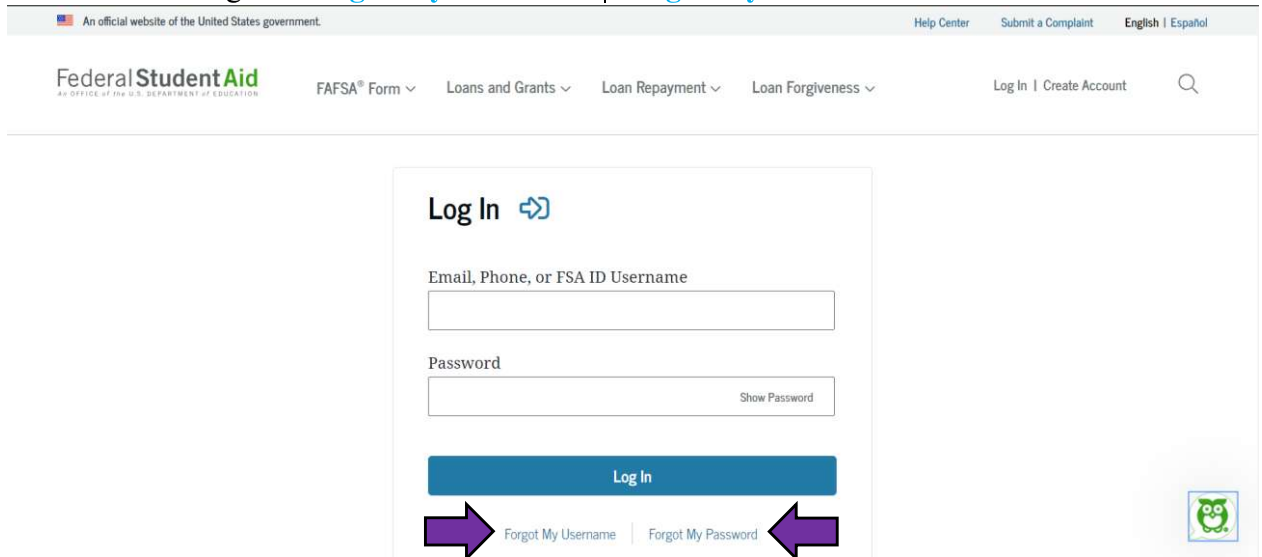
An official website of the United States government.

Help Center | Submit a Complaint | English | Español

Federal Student Aid
An OFFICE of the U.S. DEPARTMENT of EDUCATION

FAFSA® Form | Loans and Grants | Loan Repayment | Loan Forgiveness

Log In | Create Account

Log In

Email, Phone, or FSA ID Username

Password

Show Password

Log In

Forgot My Username | Forgot My Password